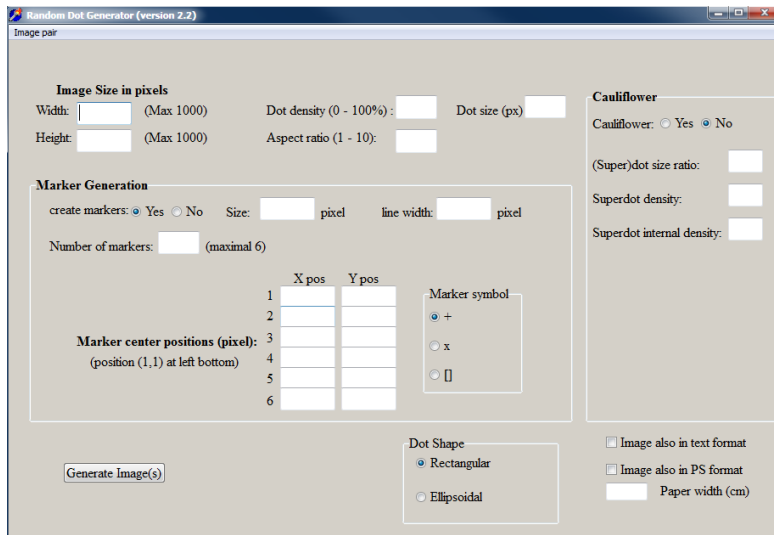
Random Dot Generator (version 2.2)

Image pair

Image Size in pixels

Width: (Max 1000)

Height: (Max 1000)

Dot density (0 - 100%) :

Dot size (px)

Aspect ratio (1 - 10):

Cauliflower

Cauliflower: Yes No

(Super)dot size ratio:

Superdot density:

Superdot internal density:

Marker Generation

create markers: Yes No Size: pixel line width: pixel

Number of markers: (maximal 6)

| | X pos | Y pos |
|---|---|---|
| 1 | | |
| 2 | | |
| 3 | | |
| 4 | | |
| 5 | | |
| 6 | | |

Marker center positions (pixel):
(position (1,1) at left bottom)

Marker symbol
+
x
[]

Generate Image(s)

Dot Shape
Rectangular
Ellipsoidal

Image also in text format
Image also in PS format
Paper width (cm)